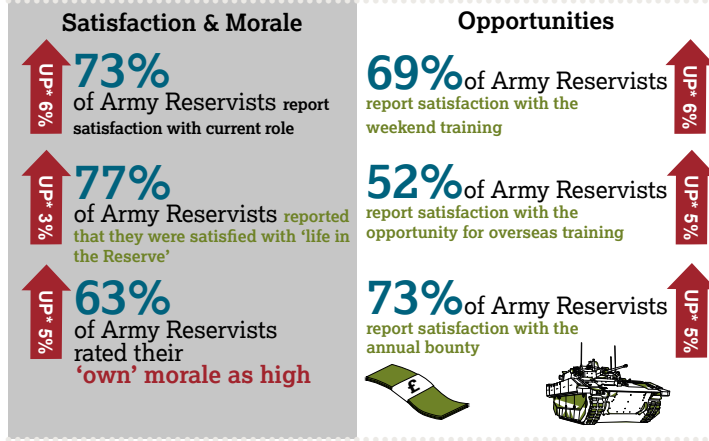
Satisfaction & Morale

UP* 6%

73%
of Army Reservists report satisfaction with current role

UP* 3%

77%
of Army Reservists reported that they were satisfied with 'life in the Reserve'

UP* 5%

63%
of Army Reservists rated their 'own' morale as high

Opportunities

69% of Army Reservists report satisfaction with the weekend training

UP* 6%

52% of Army Reservists report satisfaction with the opportunity for overseas training

UP* 5%

73% of Army Reservists report satisfaction with the annual bounty

UP* 5%

£